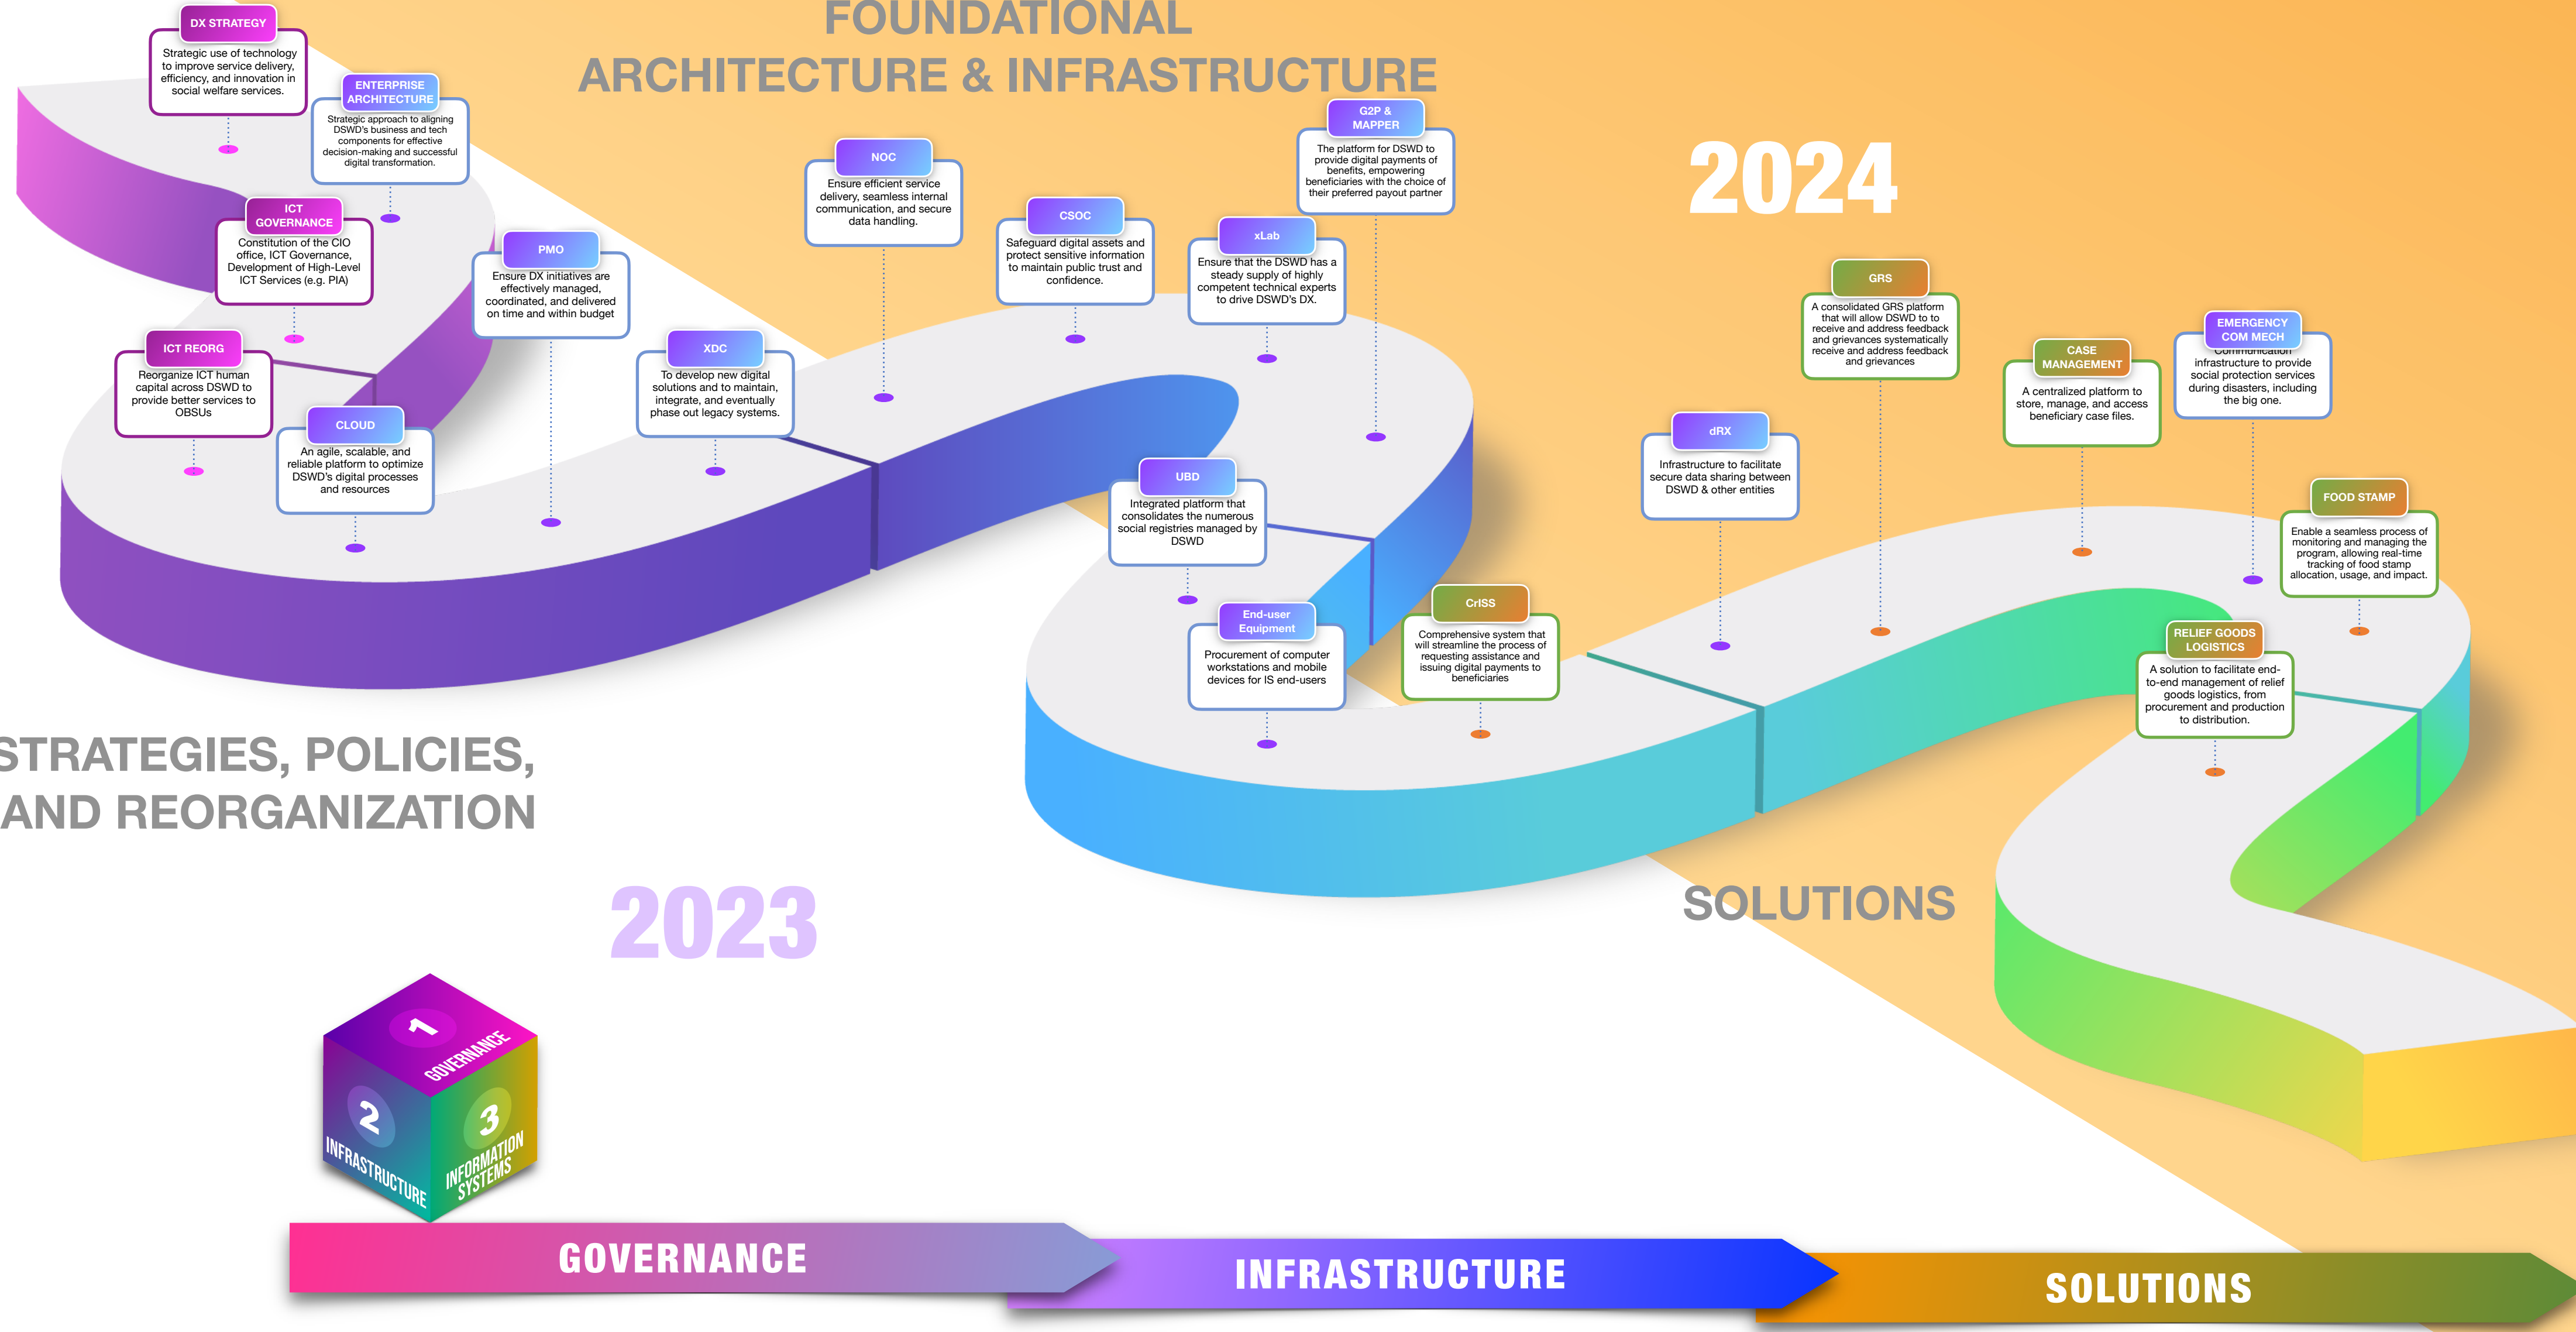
FOUNDATIONAL
ARCHITECTURE & INFRASTRUCTURE

DX STRATEGY
Strategic use of technology to improve service delivery, efficiency, and innovation in social welfare services.

ENTERPRISE ARCHITECTURE
Strategic approach to aligning DSWD's business and tech components for effective decision-making and successful digital transformation.

ICT GOVERNANCE
Constitution of the CIO office, ICT Governance, Development of High-Level ICT Services (e.g. PIA)

ICT REORG
Reorganize ICT human capital across DSWD to provide better services to OBSUs

CLOUD
An agile, scalable, and reliable platform to optimize DSWD's digital processes and resources

PMO
Ensure DX initiatives are effectively managed, coordinated, and delivered on time and within budget

XDC
To develop new digital solutions and to maintain, integrate, and eventually phase out legacy systems.

NOC
Ensure efficient service delivery, seamless internal communication, and secure data handling.

CSOC
Safeguard digital assets and protect sensitive information to maintain public trust and confidence.

xLab
Ensure that the DSWD has a steady supply of highly competent technical experts to drive DSWD's DX.

G2P & MAPPER
The platform for DSWD to provide digital payments of benefits, empowering beneficiaries with the choice of their preferred payout partner

UBD
Integrated platform that consolidates the numerous social registries managed by DSWD

End-user Equipment
Procurement of computer workstations and mobile devices for IS end-users

2024

CrISS
Comprehensive system that will streamline the process of requesting assistance and issuing digital payments to beneficiaries

dRX
Infrastructure to facilitate secure data sharing between DSWD & other entities

GRS
A consolidated GRS platform that will allow DSWD to to receive and address feedback and grievances systematically receive and address feedback and grievances

CASE MANAGEMENT
A centralized platform to store, manage, and access beneficiary case files.

EMERGENCY COM MECH
Communication infrastructure to provide social protection services during disasters, including the big one.

FOOD STAMP
Enable a seamless process of monitoring and managing the program, allowing real-time tracking of food stamp allocation, usage, and impact.

RELIEF GOODS LOGISTICS
A solution to facilitate end-to-end management of relief goods logistics, from procurement and production to distribution.

STRATEGIES, POLICIES, AND REORGANIZATION

2023

SOLUTIONS

1 GOVERNANCE
2 INFRASTRUCTURE
3 INFORMATION SYSTEMS

GOVERNANCE
INFRASTRUCTURE
SOLUTIONS